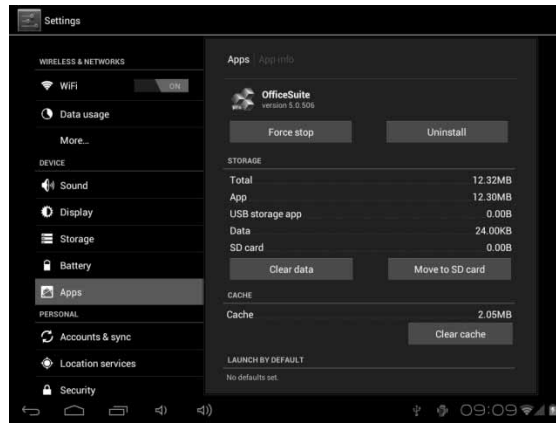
Settings

WIRELESS & NETWORKS
WiFi ON
Data usage
More...
DEVICE
Sound
Display
Storage
Battery
Apps
PERSONAL
Accounts & sync
Location services
Security

Apps App info

OfficeSuite
version 5.0.506

Force stop
Uninstall

STORAGE

| | |
|---|---|
| Total | 12.32MB |
| App | 12.30MB |
| USB storage app | 0.00B |
| Data | 24.00KB |
| SD card | 0.00B |

Clear data
Move to SD card

CACHE

| | |
|---|---|
| Cache | 2.05MB |

Clear cache

LAUNCH BY DEFAULT
No defaults set.

09:09